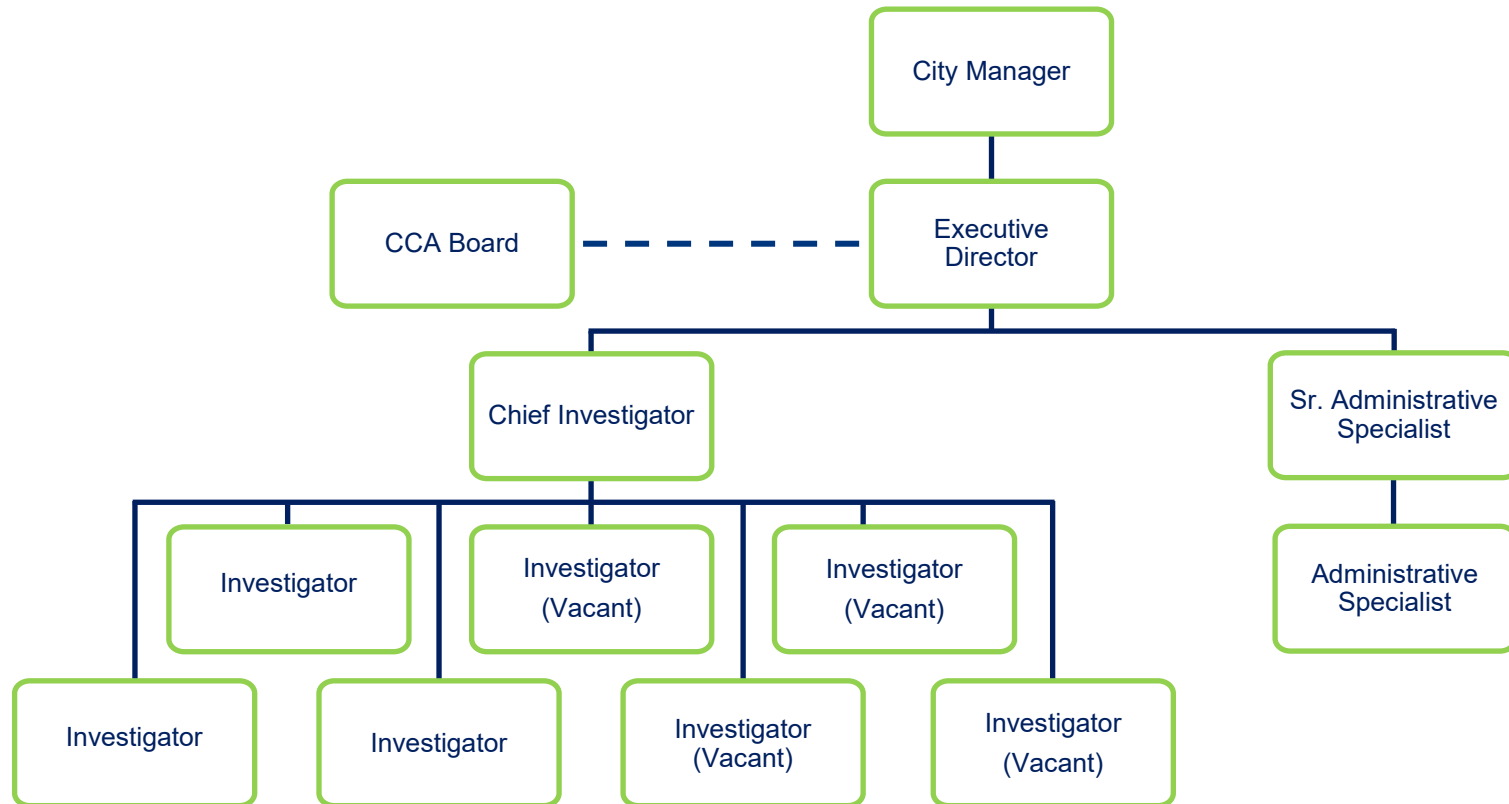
City Manager

CCA Board

Executive Director

Chief Investigator

Sr. Administrative Specialist

Investigator

Investigator (Vacant)

Investigator (Vacant)

Administrative Specialist

Investigator

Investigator

Investigator (Vacant)

Investigator (Vacant)